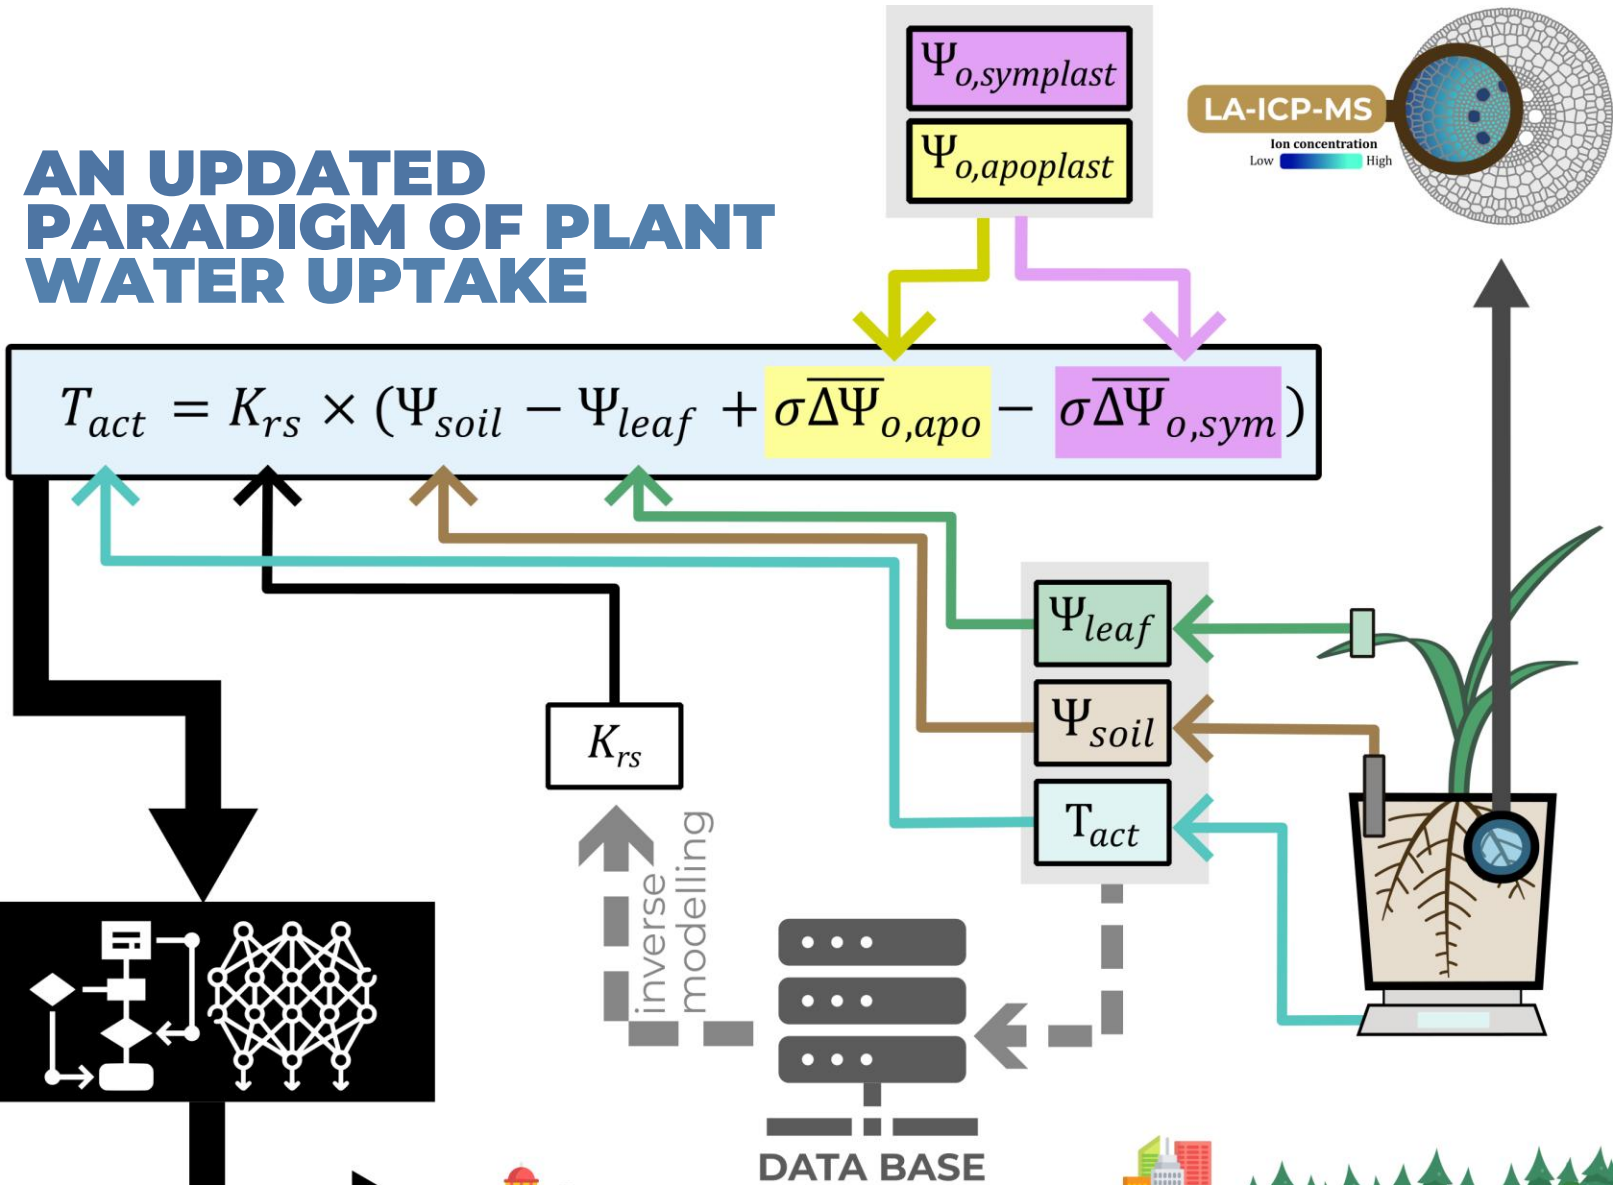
AN UPDATED PARADIGM OF PLANT WATER UPTAKE

$\Psi_{o,symplast}$

$\Psi_{o,apoplast}$

LA-ICP-MS

Ion concentration

Low

High

$T_{act} = K_{rs} \times (\Psi_{soil} - \Psi_{leaf} + \sigma\overline{\Delta\Psi}_{o,apo} - \sigma\overline{\Delta\Psi}_{o,sym})$

$\Psi_{leaf}$

$\Psi_{soil}$

$T_{act}$

$K_{rs}$

inverse modelling

DATA BASE